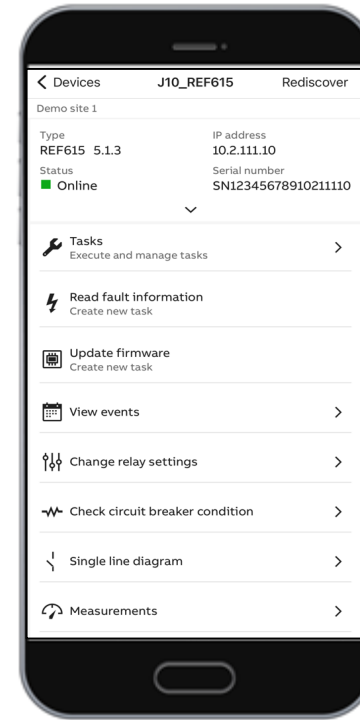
< Devices J10_REF615 Rediscover

Demo site 1

Type
REF615 5.1.3

IP address
10.2.111.10

Status
Online

Serial number
SN12345678910211110

Tasks
Execute and manage tasks >

Read fault information
Create new task

Update firmware
Create new task

View events >

Change relay settings >

Check circuit breaker condition >

Single line diagram >

Measurements >